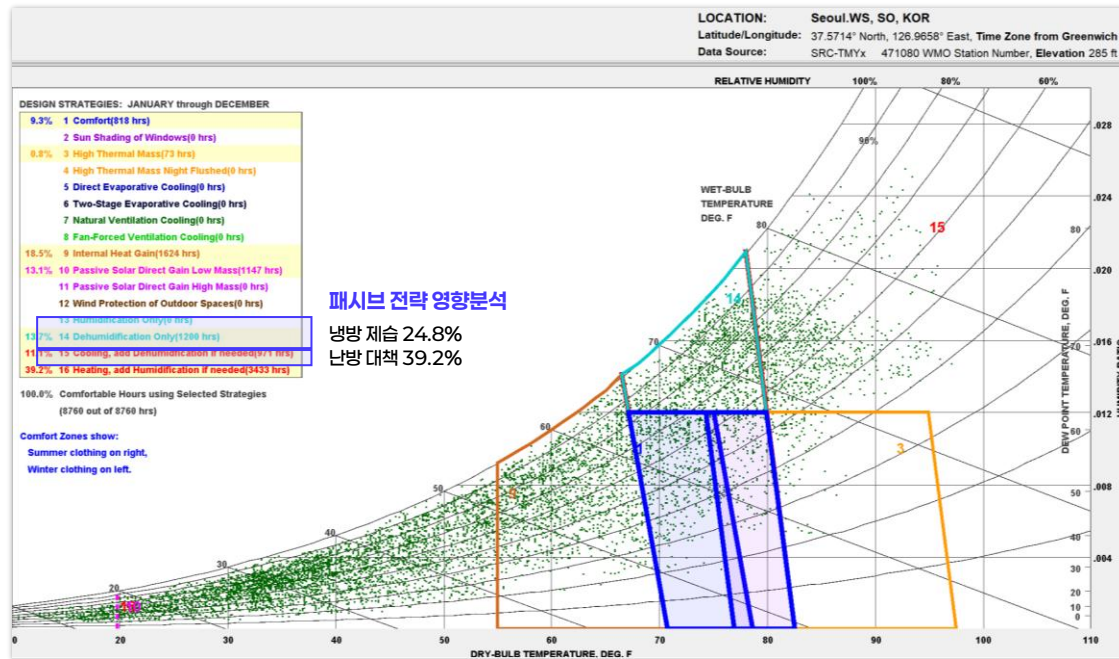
LOCATION: Seoul.WS, SO, KOR
Latitude/Longitude: 37.5714° North, 126.9658° East, Time Zone from Greenwich
Data Source: SRC-TMYx 471080 WMO Station Number, Elevation 285 ft

RELATIVE HUMIDITY 100% 80% 60%

DESIGN STRATEGIES: JANUARY through DECEMBER

| | |
|---|---|
| 9.3% | 1 Comfort(818 hrs) |
| | 2 Sun Shading of Windows(0 hrs) |
| 0.8% | 3 High Thermal Mass(73 hrs) |
| | 4 High Thermal Mass Night Flushed(0 hrs) |
| | 5 Direct Evaporative Cooling(0 hrs) |
| | 6 Two-Stage Evaporative Cooling(0 hrs) |
| | 7 Natural Ventilation Cooling(0 hrs) |
| | 8 Fan-Forced Ventilation Cooling(0 hrs) |
| 18.5% | 9 Internal Heat Gain(1624 hrs) |
| 13.1% | 10 Passive Solar Direct Gain Low Mass(1147 hrs) |
| | 11 Passive Solar Direct Gain High Mass(0 hrs) |
| | 12 Wind Protection of Outdoor Spaces(0 hrs) |
| | 13 Humidification Only(0 hrs) |
| 13.7% | 14 Dehumidification Only(1200 hrs) |
| 11.1% | 15 Cooling, add Dehumidification if needed(971 hrs) |
| 39.2% | 16 Heating, add Humidification if needed(3433 hrs) |

100.0% Comfortable Hours using Selected Strategies
(8760 out of 8760 hrs)

Comfort Zones show:
Summer clothing on right,
Winter clothing on left.

패시브 전략 영향분석
냉방 제습 24.8%
난방 대책 39.2%

WET-BULB TEMPERATURE DEG. F

90% 15 14 3 1 16 9

80 70 60 50 40 30 20

.028 .024 .020 .016 .012 .008 .004

80 70 60 50 40 30 20 10 0

DEW POINT TEMPERATURE, DEG. F

0 10 20 30 40 50 60 70 80 90 100 110
DRY-BULB TEMPERATURE, DEG. F